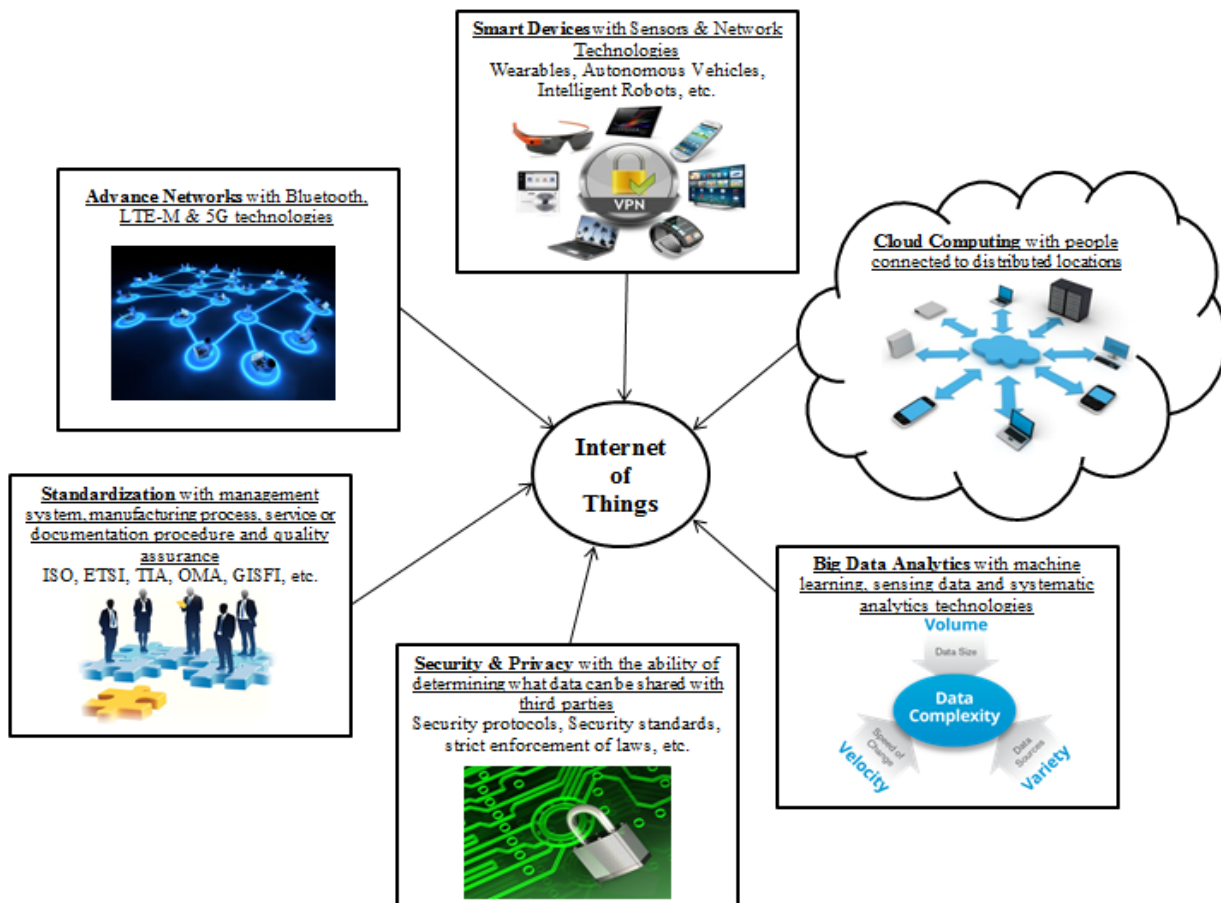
Smart Devices with Sensors & Network Technologies
Wearables, Autonomous Vehicles, Intelligent Robots, etc.

VPN

Advance Networks with Bluetooth, LTE-M & 5G technologies

Cloud Computing with people connected to distributed locations

Internet of Things

Standardization with management system, manufacturing process, service or documentation procedure and quality assurance
ISO, ETSI, TIA, OMA, GISFI, etc.

Big Data Analytics with machine learning, sensing data and systematic analytics technologies

Volume

Data Size

Data Complexity

Speed of Change

Data Sources

Velocity

Variety

Security & Privacy with the ability of determining what data can be shared with third parties
Security protocols, Security standards, strict enforcement of laws, etc.